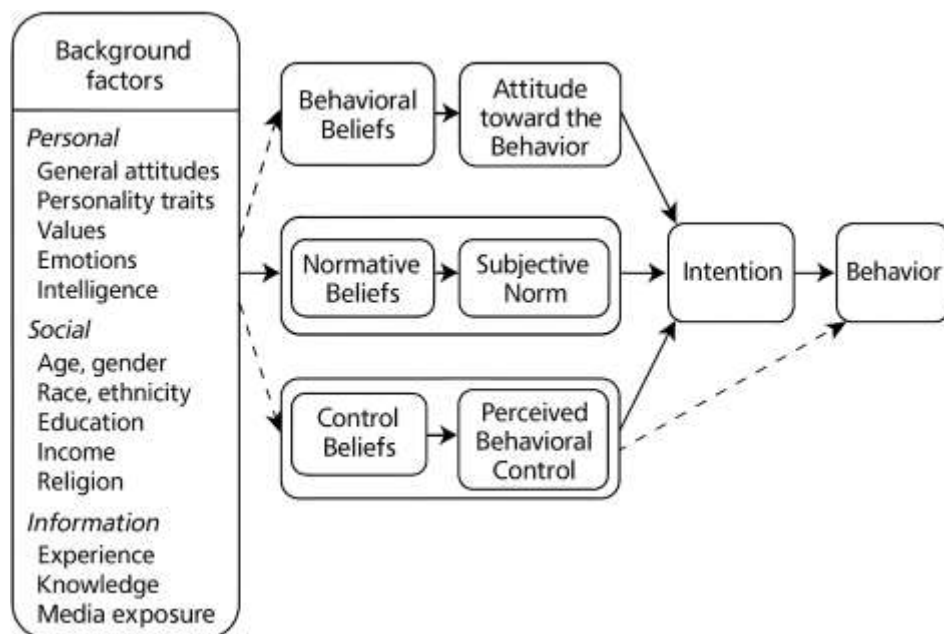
Background factors

Personal
General attitudes
Personality traits
Values
Emotions
Intelligence

Social
Age, gender
Race, ethnicity
Education
Income
Religion

Information
Experience
Knowledge
Media exposure

Behavioral Beliefs

Attitude toward the Behavior

Normative Beliefs

Subjective Norm

Control Beliefs

Perceived Behavioral Control

Intention

Behavior